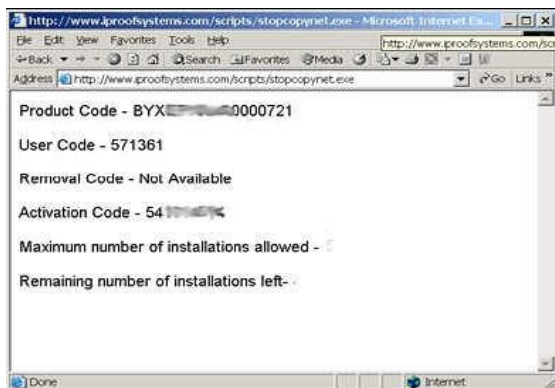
http://www.iproofsystems.com/scripts/stopcopynet.exe - Microsoft Internet Ex...

File Edit View Favorites Tools Help

http://www.iproofsystems.com/sc

Back Search Favorites Media

Address http://www.iproofsystems.com/scripts/stopcopynet.exe Go Links

Product Code - BYX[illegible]0000721

User Code - 571361

Removal Code - Not Available

Activation Code - 54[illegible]

Maximum number of installations allowed - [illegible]

Remaining number of installations left- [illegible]

Done

Internet